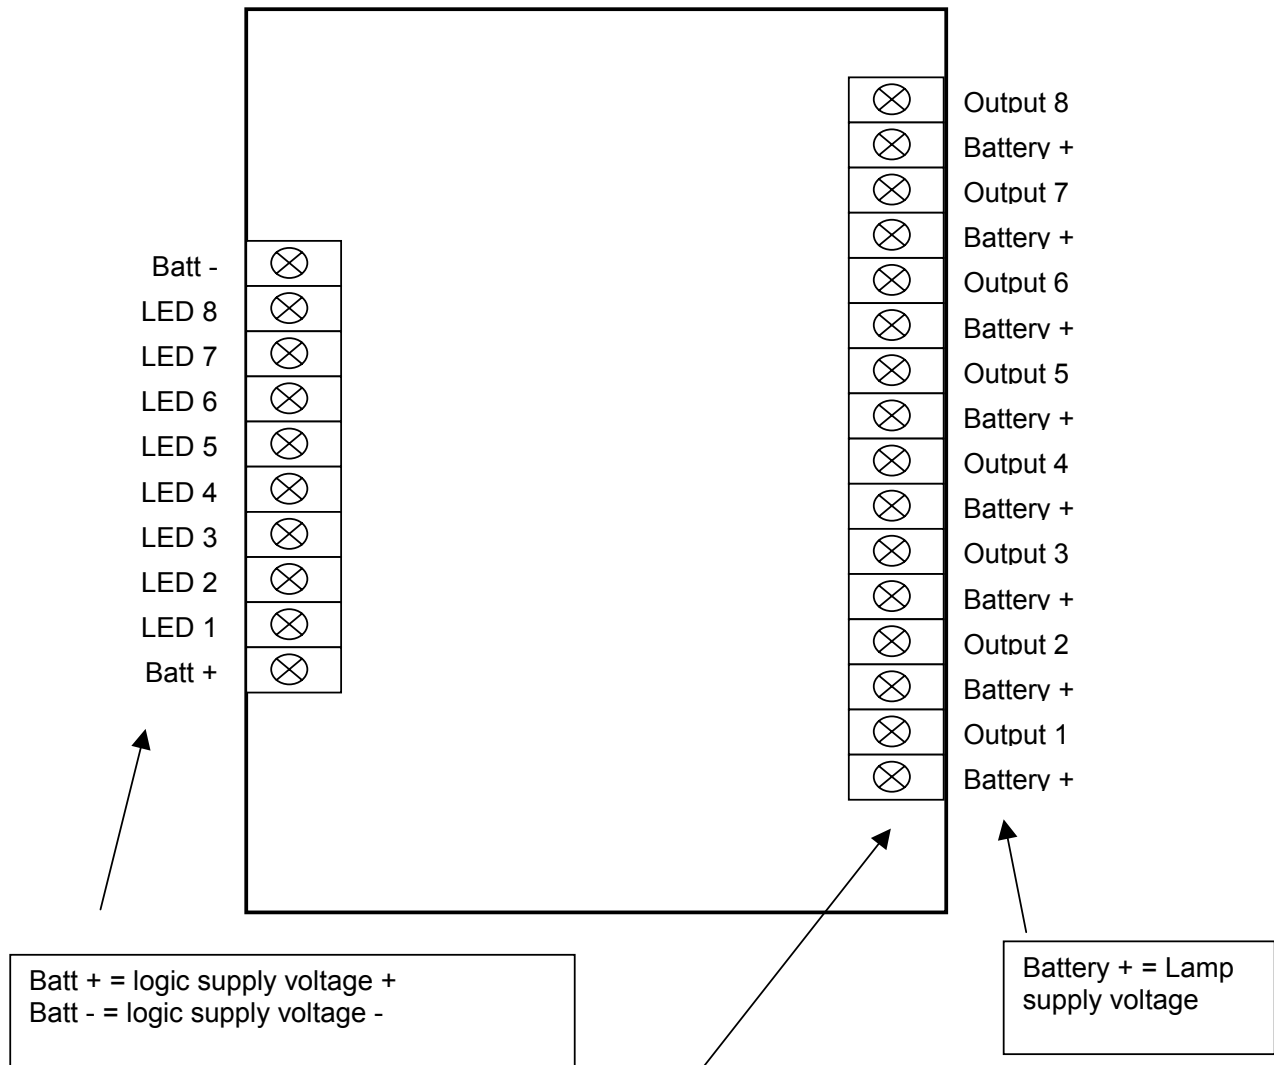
Batt -
LED 8
LED 7
LED 6
LED 5
LED 4
LED 3
LED 2
LED 1
Batt +

Output 8
Battery +
Output 7
Battery +
Output 6
Battery +
Output 5
Battery +
Output 4
Battery +
Output 3
Battery +
Output 2
Battery +
Output 1
Battery +

Batt + = logic supply voltage +
Batt - = logic supply voltage -

Battery + = Lamp supply voltage